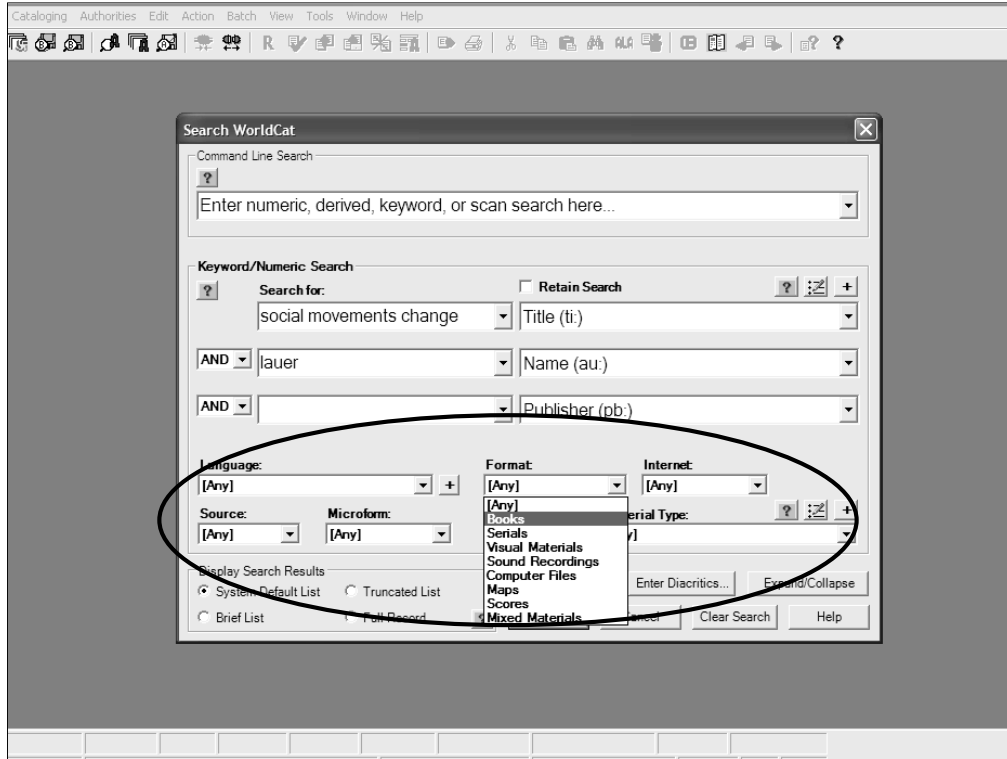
Cataloging Authorities Edit Action Batch View Tools Window Help

R ?

Search WorldCat

Command Line Search

?

Enter numeric, derived, keyword, or scan search here...

Keyword/Numeric Search

?

Search for:

Retain Search

? +

social movements change

Title (ti:)

AND

lauer

Name (au:)

AND

Publisher (pb:)

Language:

[Any]

+

Format:

[Any]

Internet:

[Any]

Source:

[Any]

Microform:

[Any]

[Any]
Books
Serials
Visual Materials
Sound Recordings
Computer Files
Maps
Scores
Mixed Materials

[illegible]erial Type:

? +

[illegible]y]

Display Search Results

System Default List

Truncated List

Brief List

Full Record

Enter Diacritics...

Expand/Collapse

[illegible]ancel

Clear Search

Help